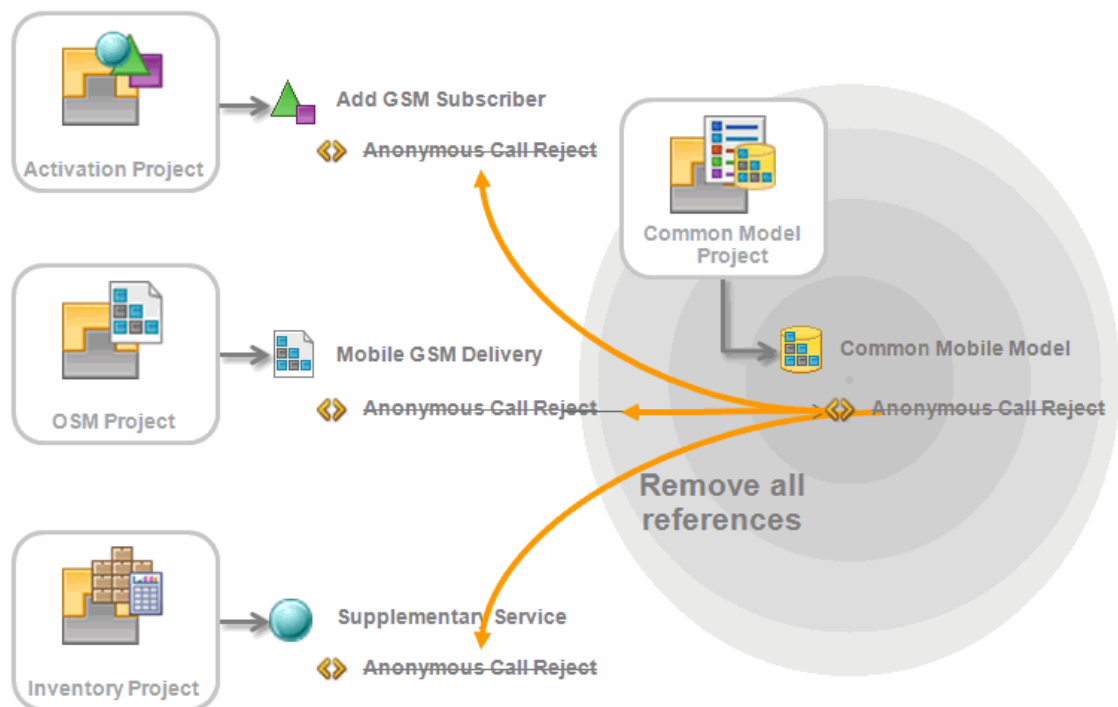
Activation Project

Add GSM Subscriber

Anonymous Call Reject

Common Model Project

OSM Project

Mobile GSM Delivery

Common Mobile Model

Anonymous Call Reject

Anonymous Call Reject

Remove all references

Inventory Project

Supplementary Service

Anonymous Call Reject